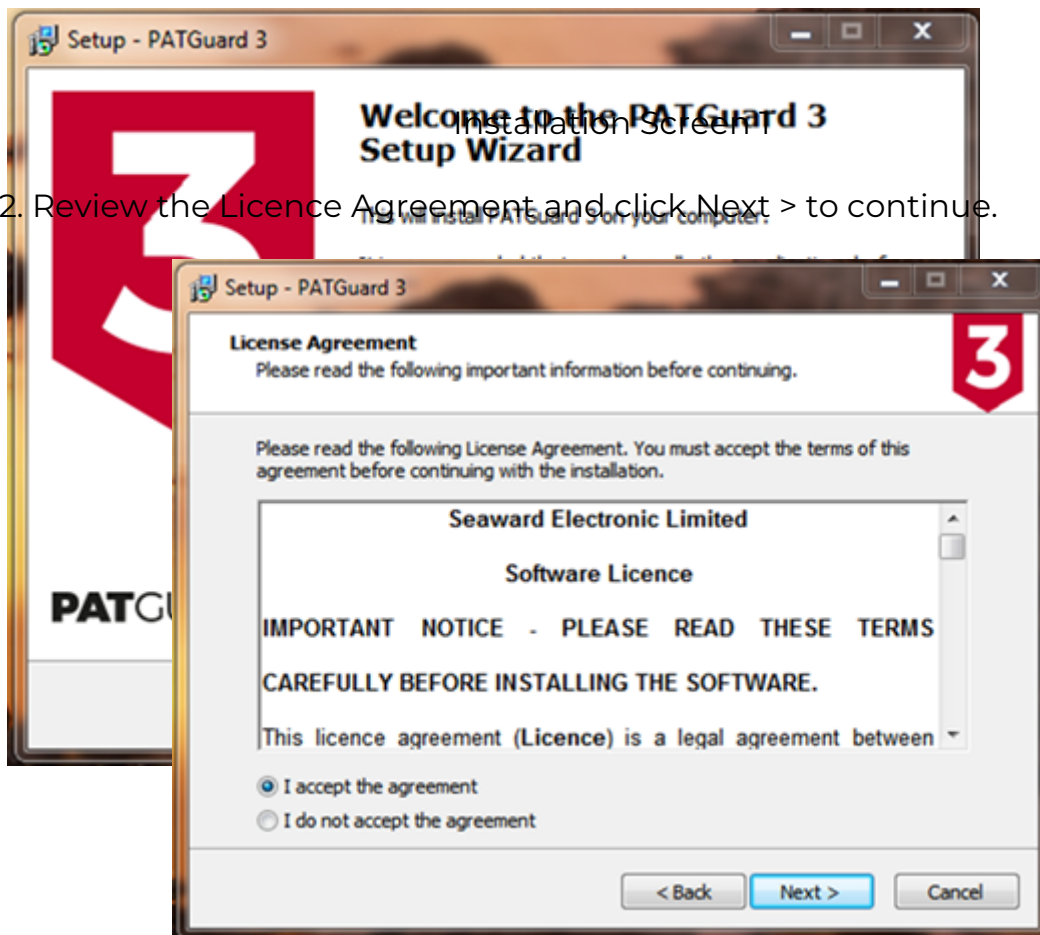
Setup - PATGuard 3

Welcome to the PATGuard 3 Setup Wizard

Installation Screen 1

2. Review the Licence Agreement and click Next > to continue.

This will install PATGuard 3 on your computer.

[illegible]

PATG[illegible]

Setup - PATGuard 3

License Agreement
Please read the following important information before continuing.

3

Please read the following License Agreement. You must accept the terms of this agreement before continuing with the installation.

Seaward Electronic Limited

Software Licence

IMPORTANT NOTICE - PLEASE READ THESE TERMS CAREFULLY BEFORE INSTALLING THE SOFTWARE.

This licence agreement (**Licence**) is a legal agreement between

I accept the agreement
I do not accept the agreement

< Back
Next >
Cancel